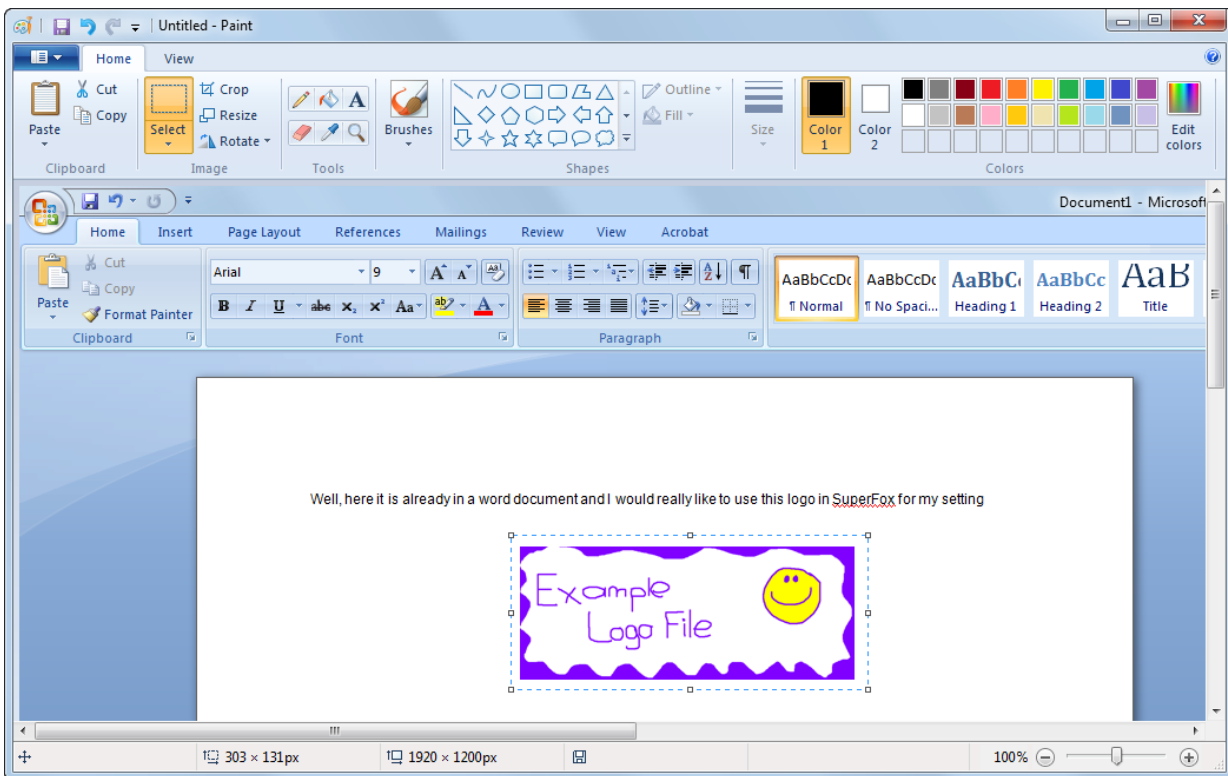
Untitled - Paint

Home View

Paste
Cut
Copy
Clipboard

Select
Crop
Resize
Rotate
Image

Tools

Brushes

Outline
Fill
Shapes

Size

Color 1
Color 2

Edit colors
Colors

Document1 - Microsoft

Home Insert Page Layout References Mailings Review View Acrobat

Paste
Cut
Copy
Format Painter
Clipboard

Arial 9
B I U abe $x_2$ $x^2$ Aa
Font

Paragraph

AaBbCcDc ¶ Normal
AaBbCcDc ¶ No Spaci...
AaBbC Heading 1
AaBbCc Heading 2
AaB Title

Well, here it is already in a word document and I would really like to use this logo in SuperFox for my setting

Example
Logo File

303 × 131px
1920 × 1200px
100%